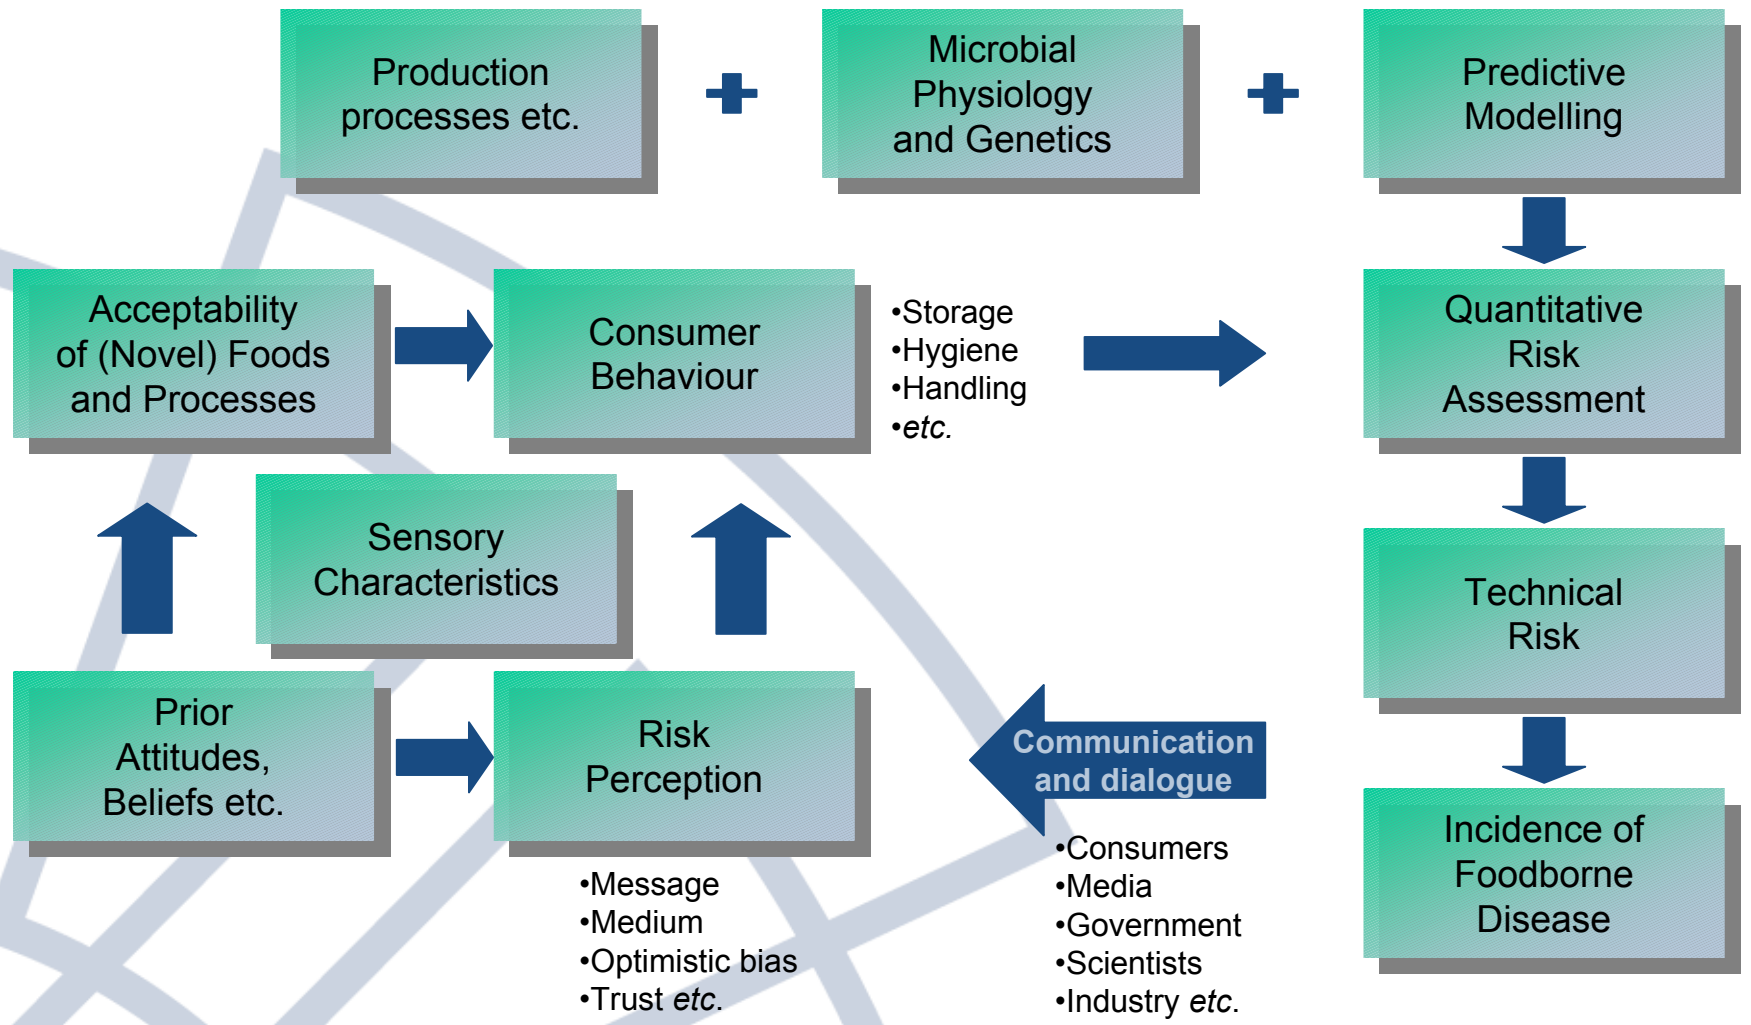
Production processes etc.

+

Microbial Physiology and Genetics

+

Predictive Modelling

Acceptability of (Novel) Foods and Processes

Consumer Behaviour

•Storage
•Hygiene
•Handling
•*etc.*

Quantitative Risk Assessment

Sensory Characteristics

Technical Risk

Prior Attitudes, Beliefs etc.

Risk Perception

Communication and dialogue

Incidence of Foodborne Disease

•Message
•Medium
•Optimistic bias
•Trust *etc.*

•Consumers
•Media
•Government
•Scientists
•Industry *etc.*